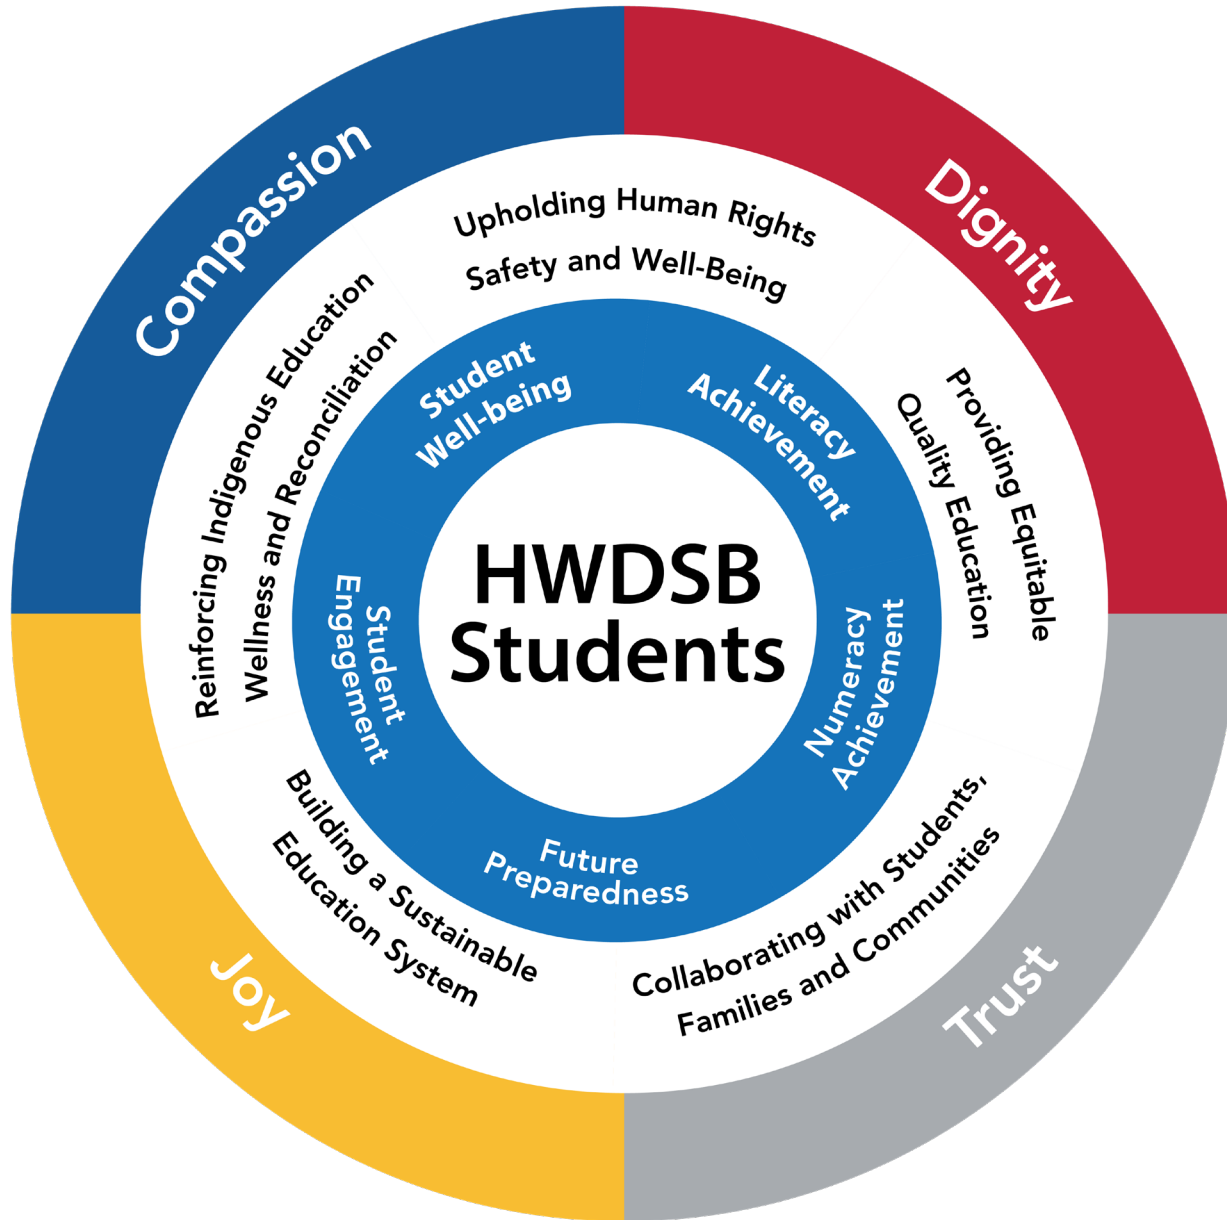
Compassion

Dignity

Joy

Trust

Upholding Human Rights
Safety and Well-Being

Providing Equitable
Quality Education

Collaborating with Students,
Families and Communities

Building a Sustainable
Education System

Reinforcing Indigenous Education
Wellness and Reconciliation

Student
Well-being

Literacy
Achievement

Numeracy
Achievement

Future
Preparedness

Student
Engagement

HWDSB
Students